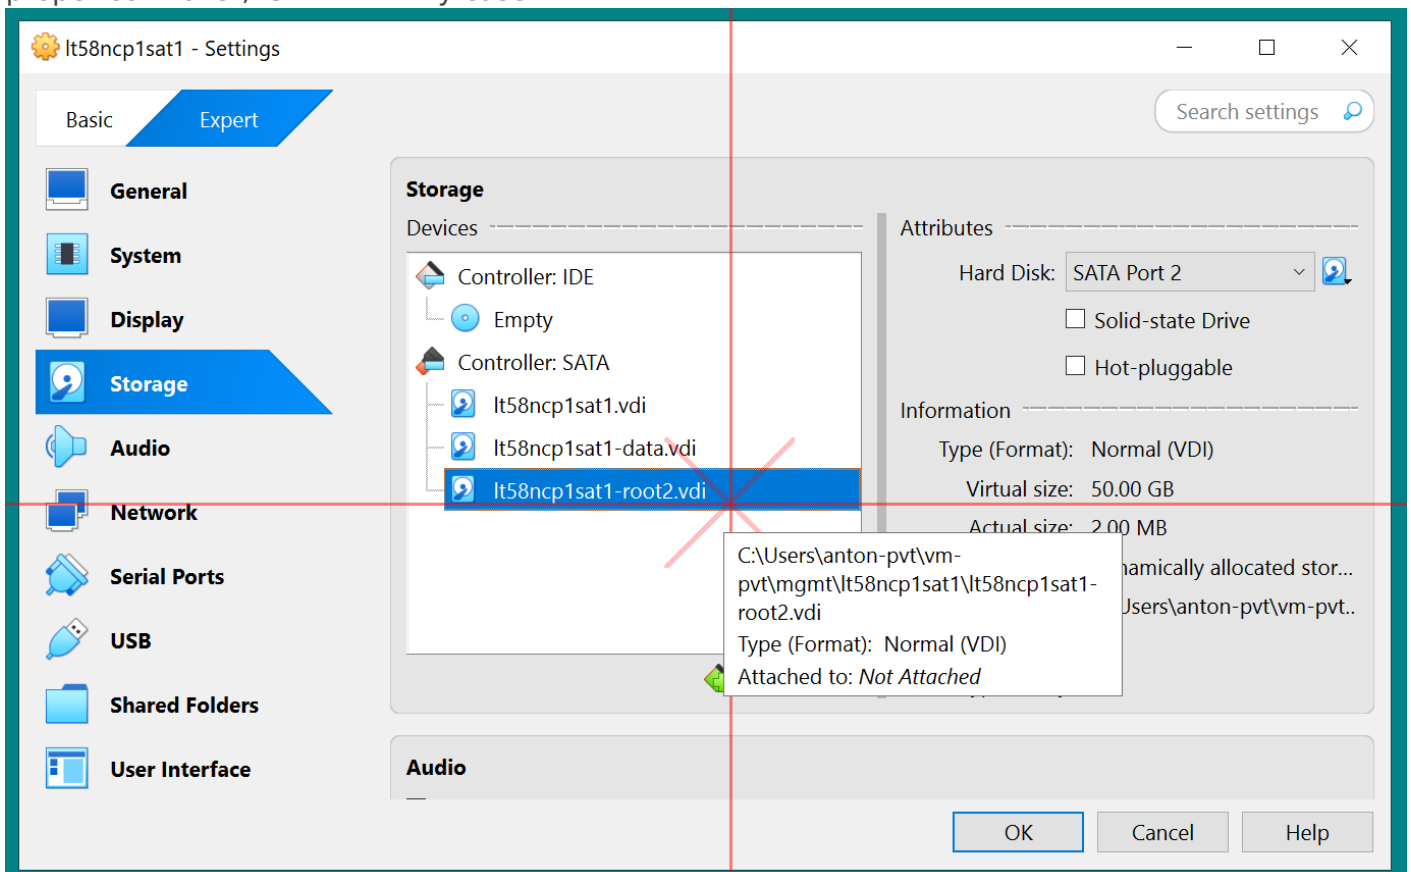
lt58ncp1sat1 - Settings

Basic
Expert

Search settings

General
System
Display
Storage
Audio
Network
Serial Ports
USB
Shared Folders
User Interface

Storage

Devices

Controller: IDE
Empty
Controller: SATA
lt58ncp1sat1.vdi
lt58ncp1sat1-data.vdi
lt58ncp1sat1-root2.vdi

Attributes

Hard Disk: SATA Port 2
Solid-state Drive
Hot-pluggable

Information

Type (Format): Normal (VDI)
Virtual size: 50.00 GB
Actual size: 2.00 MB
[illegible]amically allocated stor...
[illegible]Users\anton-pvt\vm-pvt..

C:\Users\anton-pvt\vm-pvt\mgmt\lt58ncp1sat1\lt58ncp1sat1-root2.vdi
Type (Format): Normal (VDI)
Attached to: Not Attached

Audio

OK
Cancel
Help